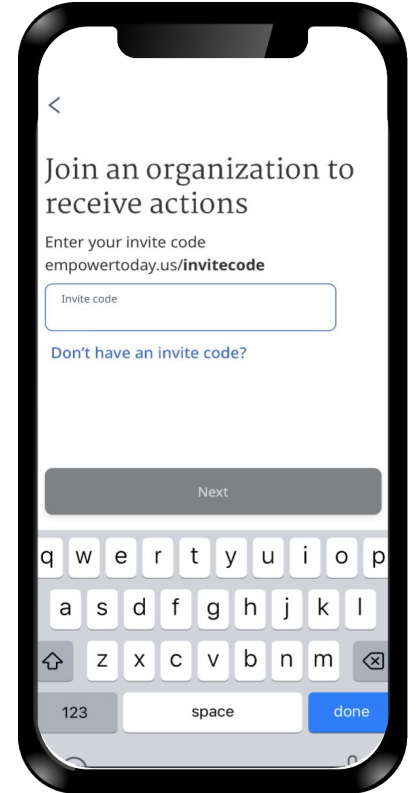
<

Join an organization to receive actions

Enter your invite code empowertoday.us/**invitecode**

Invite code

Don't have an invite code?

Next

q w e r t y u i o p
a s d f g h j k l
z x c v b n m
123 space done